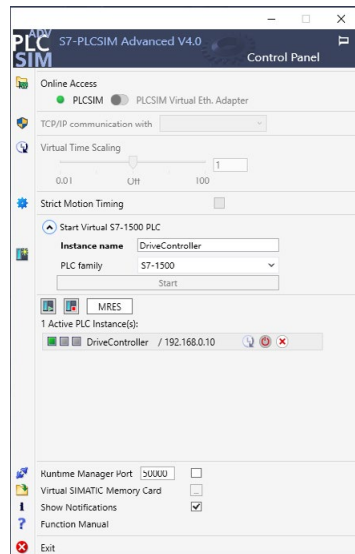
– □ ×

ADV PLC SIM S7-PLCSIM Advanced V4.0 Control Panel

Online Access

PLCSIM PLCSIM Virtual Eth. Adapter

TCP/IP communication with

Virtual Time Scaling

1

0.01 Off 100

Strict Motion Timing

Start Virtual S7-1500 PLC

Instance name DriveController

PLC family S7-1500

Start

MRES

1 Active PLC Instance(s):

DriveController / 192.168.0.10

Runtime Manager Port 50000

Virtual SIMATIC Memory Card ...

Show Notifications

Function Manual

Exit